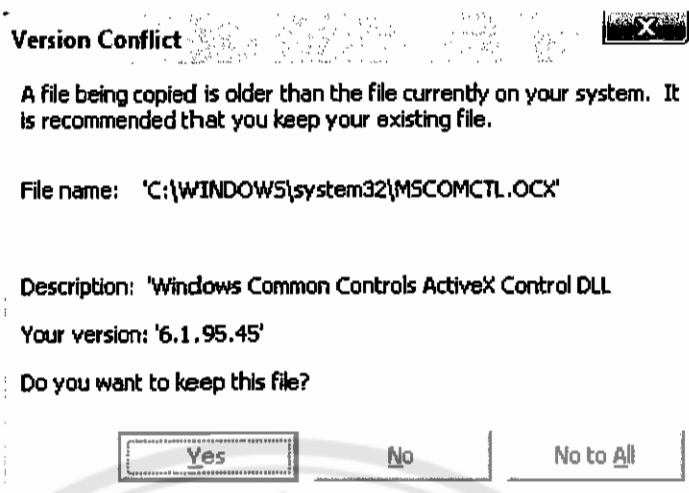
Version Conflict

X

A file being copied is older than the file currently on your system. It is recommended that you keep your existing file.

File name: 'C:\WINDOWS\system32\MSCOMCTL.OCX'

Description: 'Windows Common Controls ActiveX Control DLL

Your version: '6.1.95.45'

Do you want to keep this file?

Yes

No

No to All